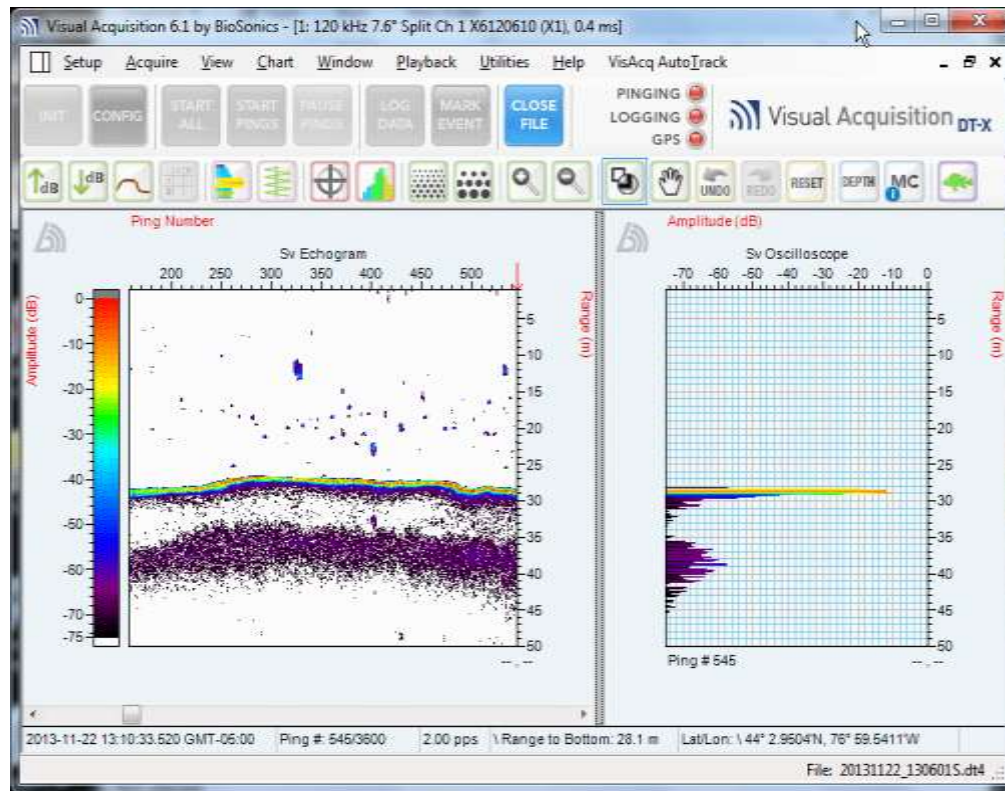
Visual Acquisition 6.1 by BioSonics - [1: 120 kHz 7.6° Split Ch 1 X6120610 (X1), 0.4 ms]

Setup Acquire View Chart Window Playback Utilities Help VisAcq AutoTrack

INIT CONFIG START ALL START PINGS PAUSE PINGS LOG DATA MARK EVENT CLOSE FILE

PINGING
LOGGING
GPS

Visual Acquisition DT-X

dB dB UNDO REDO RESET DEPTH MC

Ping Number

Sv Echogram

200 250 300 350 400 450 500

Amplitude (dB)

0 -10 -20 -30 -40 -50 -60 -70 -75

Range (m)

5 10 15 20 25 30 35 40 45 50

--.--

Amplitude (dB)

Sv Oscilloscope

-70 -60 -50 -40 -30 -20 -10 0

Range (m)

5 10 15 20 25 30 35 40 45 50

Ping # 545

--.--

2013-11-22 13:10:33.520 GMT-06:00 | Ping #: 545/3600 | 2.00 pps | \ Range to Bottom: 28.1 m | Lat/Lon: \ 44° 2.9604'N, 76° 59.5411'W

File: 20131122_130601S.dt4